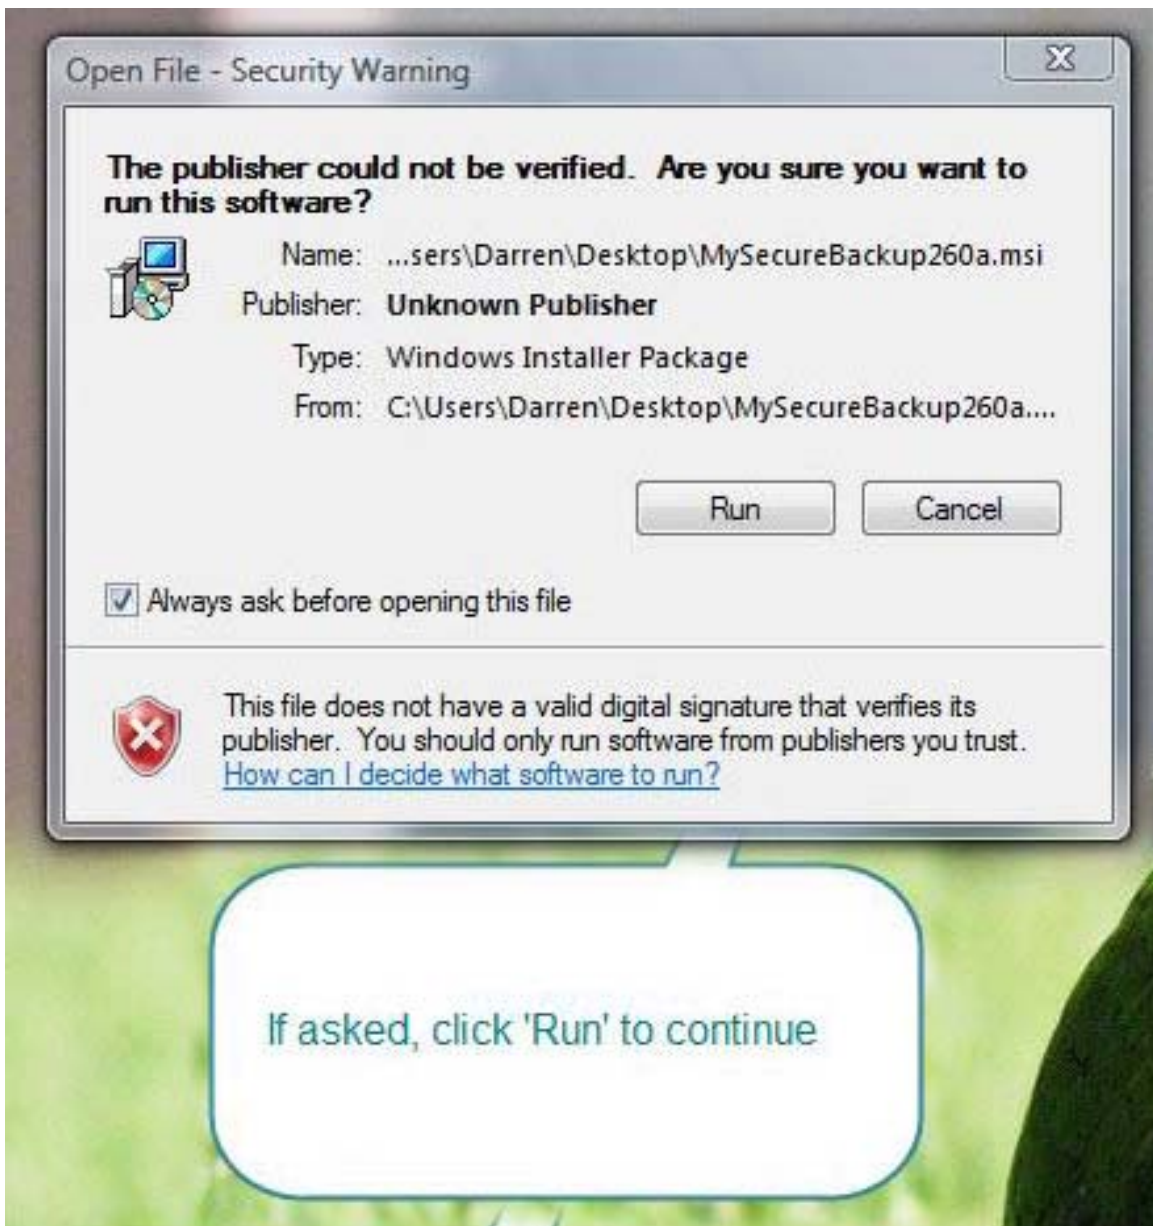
Open File - Security Warning

The publisher could not be verified. Are you sure you want to run this software?

Name: ...sers\Darren\Desktop\MySecureBackup260a.msi

Publisher: Unknown Publisher

Type: Windows Installer Package

From: C:\Users\Darren\Desktop\MySecureBackup260a....

Run

Cancel

Always ask before opening this file

This file does not have a valid digital signature that verifies its publisher. You should only run software from publishers you trust. How can I decide what software to run?

If asked, click 'Run' to continue